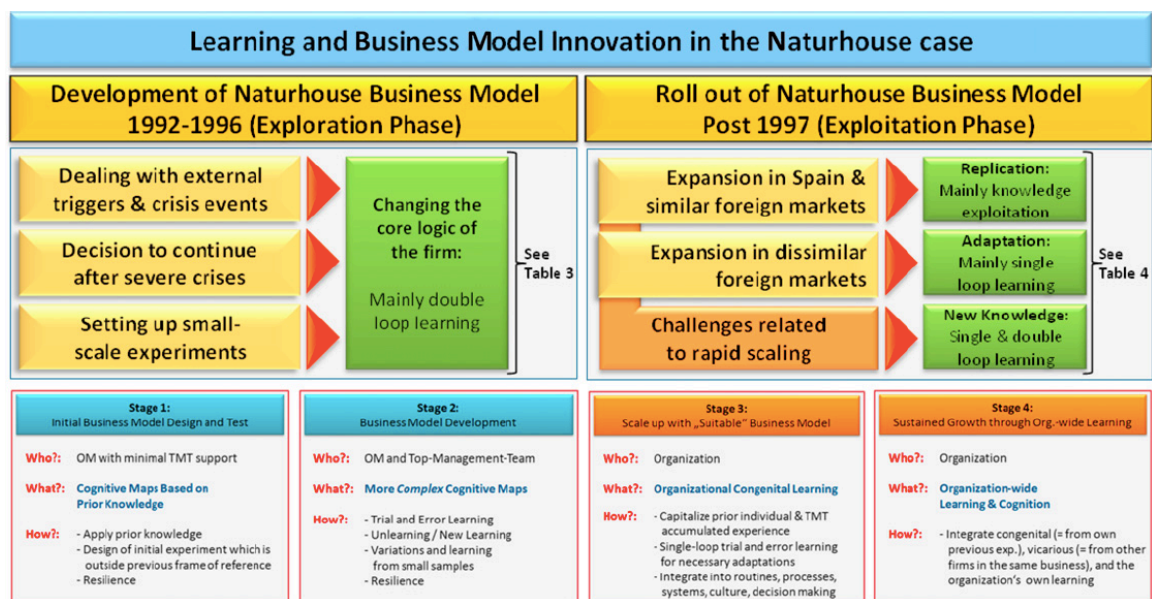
Learning and Business Model Innovation in the Naturhouse case

Development of Naturhouse Business Model 1992-1996 (Exploration Phase)

Dealing with external triggers & crisis events

Decision to continue after severe crises

Setting up small-scale experiments

Changing the core logic of the firm:

Mainly double loop learning

See Table 3

Roll out of Naturhouse Business Model Post 1997 (Exploitation Phase)

Expansion in Spain & similar foreign markets

Expansion in dissimilar foreign markets

Challenges related to rapid scaling

Replication: Mainly knowledge exploitation

Adaptation: Mainly single loop learning

New Knowledge: Single & double loop learning

See Table 4

Stage 1:
Initial Business Model Design and Test

Who?: OM with minimal TMT support

What?: Cognitive Maps Based on Prior Knowledge

How?: - Apply prior knowledge
- Design of initial experiment which is outside previous frame of reference
- Resilience

Stage 2:
Business Model Development

Who?: OM and Top-Management-Team

What?: More *Complex* Cognitive Maps

How?: - Trial and Error Learning
- Unlearning / New Learning
- Variations and learning from small samples
- Resilience

Stage 3:
Scale up with „Suitable" Business Model

Who?: Organization

What?: Organizational Congenital Learning

How?: - Capitalize prior individual & TMT accumulated experience
- Single-loop trial and error learning for necessary adaptations
- Integrate into routines, processes, systems, culture, decision making

Stage 4:
Sustained Growth through Org.-wide Learning

Who?: Organization

What?: Organization-wide Learning & Cognition

How?: - Integrate congenital (= from own previous exp.), vicarious (= from other firms in the same business), and the organization's own learning